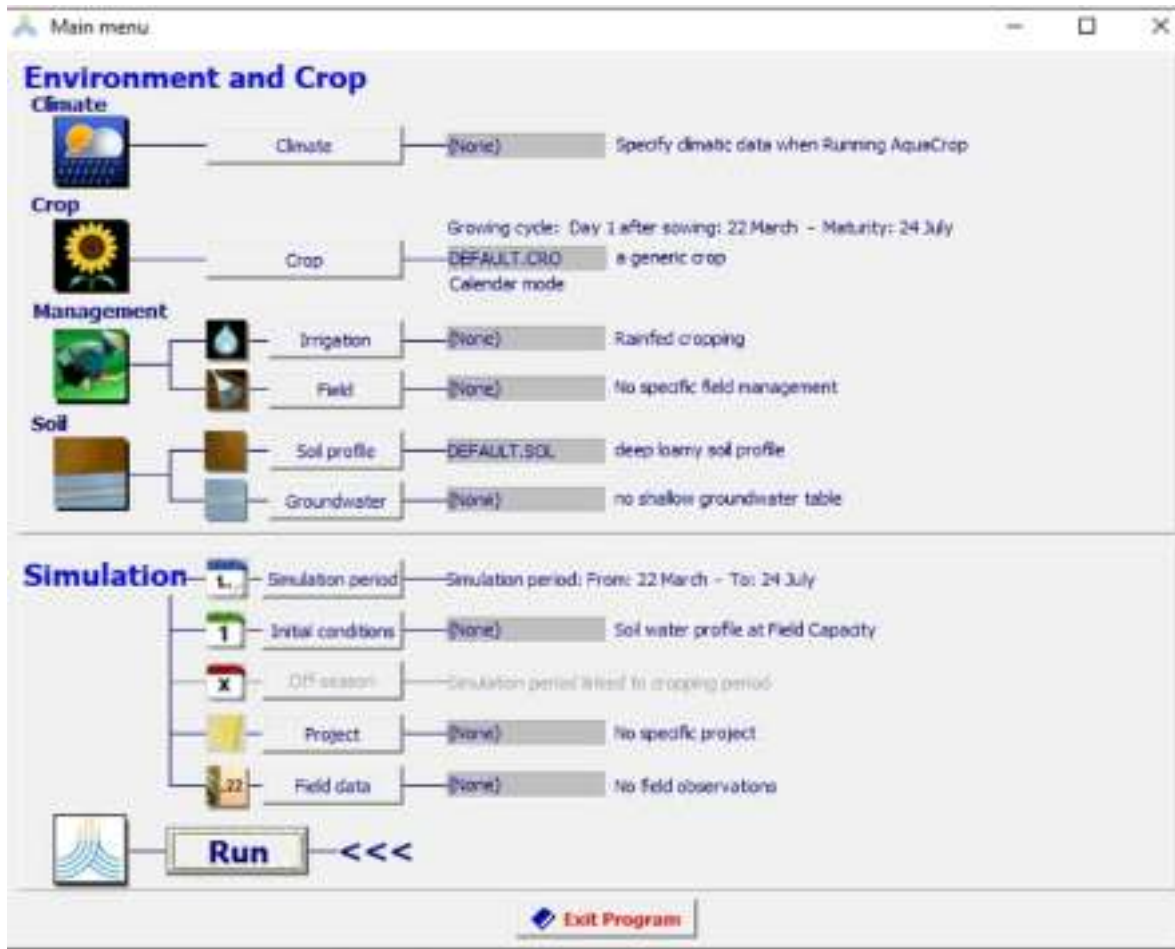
Main menu

Environment and Crop

Climate

Climate (None) Specify climatic data when Running AquaCrop

Crop

Growing cycle: Day 1 after sowing: 22 March - Maturity: 24 July

Crop DEFAULT.CRO a generic crop

Calendar mode

Management

Irrigation (None) Rainfed cropping

Field (None) No specific field management

Soil

Soil profile DEFAULT.SOL deep loamy soil profile

Groundwater (None) no shallow groundwater table

Simulation

1. Simulation period Simulation period: From: 22 March - To: 24 July

1 Initial conditions (None) Soil water profile at Field Capacity

X Off season Simulation period linked to cropping period

Project (None) No specific project

.22 Field data (None) No field observations

Run <<<

Exit Program